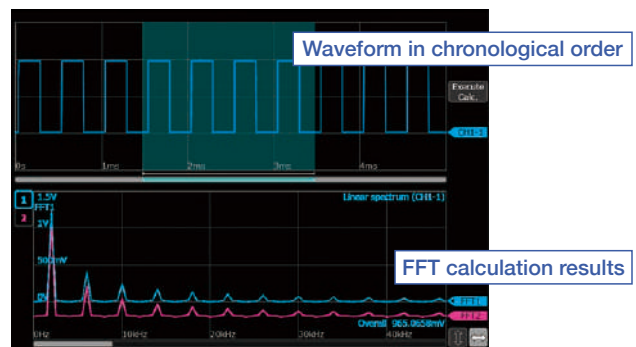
Waveform in chronological order

Execute Calc.

CH1-1

0s

1ms

2ms

3ms

4ms

1

2

1.5V

FFT

2V

500mV

0V

Linear spectrum (CH1-1)

FFT calculation results

FFT1

FFT2

Overall: 865.0658mV

0Hz

10kHz

20kHz

30kHz

40kHz